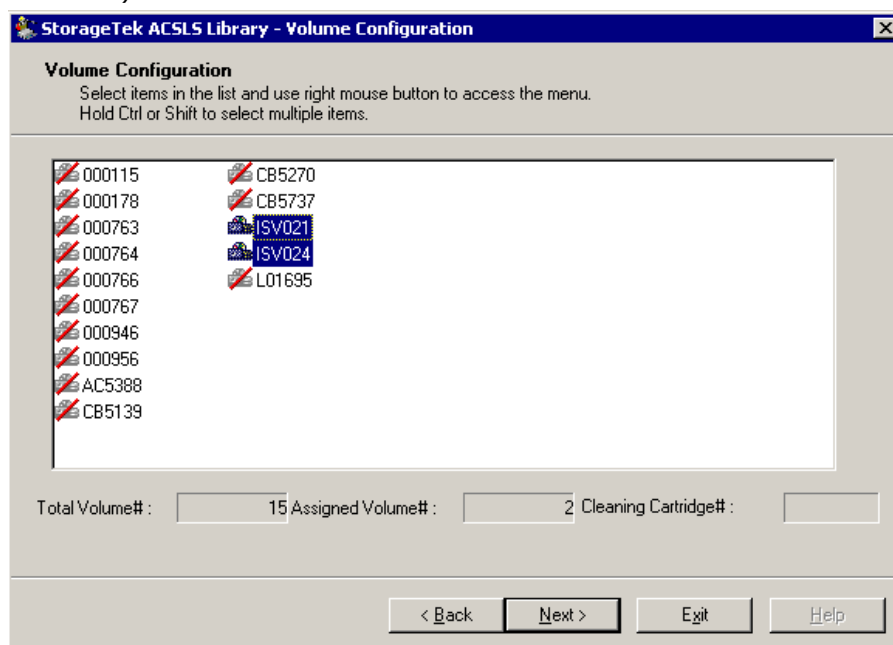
StorageTek ACSLS Library - Volume Configuration

Volume Configuration
Select items in the list and use right mouse button to access the menu.
Hold Ctrl or Shift to select multiple items.

000115
000178
000763
000764
000766
000767
000946
000956
AC5388
CB5139
CB5270
CB5737
ISV021
ISV024
L01695

Total Volume# : 15 Assigned Volume# : 2 Cleaning Cartridge# :

< Back Next > Exit Help